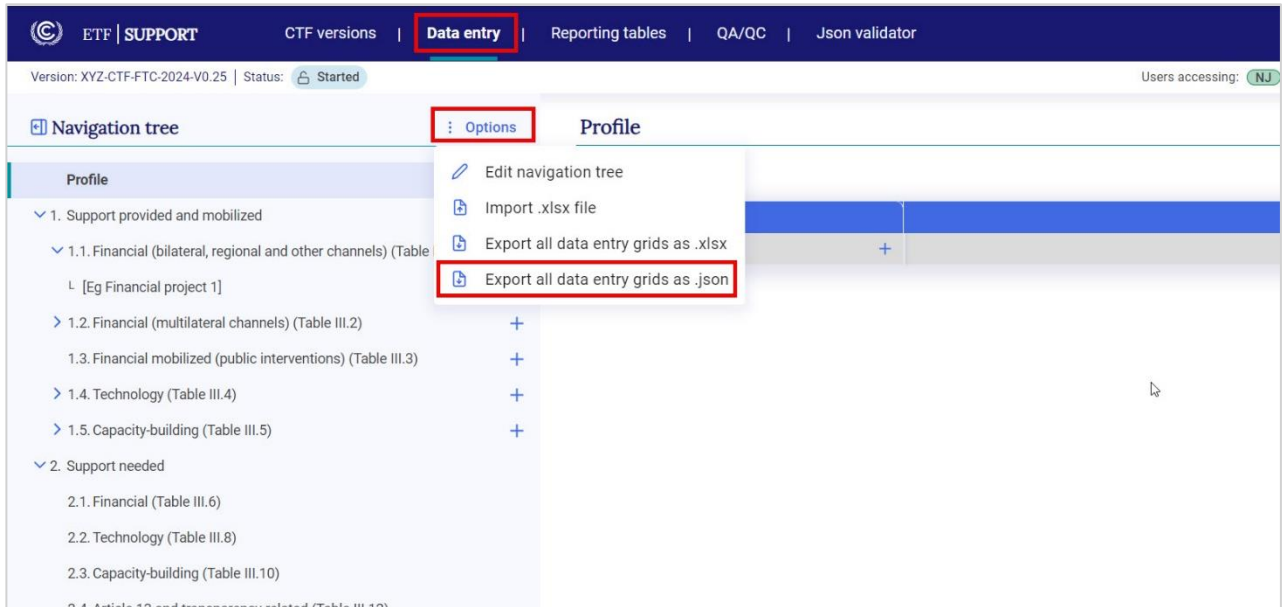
ETF | SUPPORT CTF versions | Data entry | Reporting tables | QA/QC | Json validator

Version: XYZ-CTF-FTC-2024-V0.25 | Status: Started

Users accessing: NJ

Navigation tree

⋮ Options

Profile

Edit navigation tree

Import .xlsx file

Export all data entry grids as .xlsx

Export all data entry grids as .json

Profile

∨ 1. Support provided and mobilized

∨ 1.1. Financial (bilateral, regional and other channels) (Table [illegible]

└ [Eg Financial project 1]

› 1.2. Financial (multilateral channels) (Table III.2) +

1.3. Financial mobilized (public interventions) (Table III.3) +

› 1.4. Technology (Table III.4) +

› 1.5. Capacity-building (Table III.5) +

∨ 2. Support needed

2.1. Financial (Table III.6)

2.2. Technology (Table III.8)

2.3. Capacity-building (Table III.10)

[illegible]